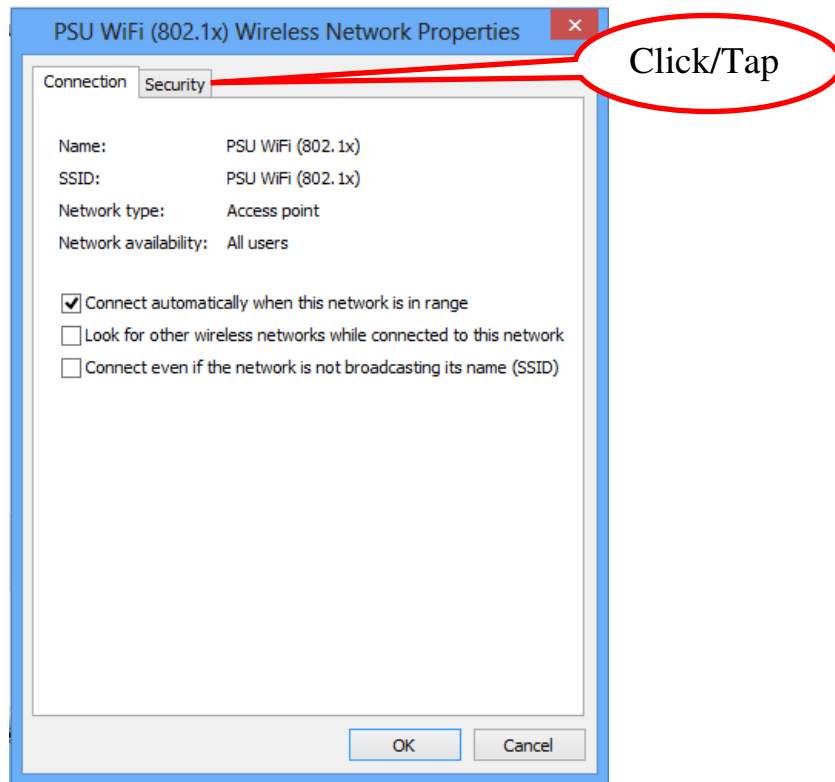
PSU WiFi (802.1x) Wireless Network Properties

Click/Tap

Connection Security

Name: PSU WiFi (802.1x)
SSID: PSU WiFi (802.1x)
Network type: Access point
Network availability: All users

Connect automatically when this network is in range
Look for other wireless networks while connected to this network
Connect even if the network is not broadcasting its name (SSID)

OK Cancel